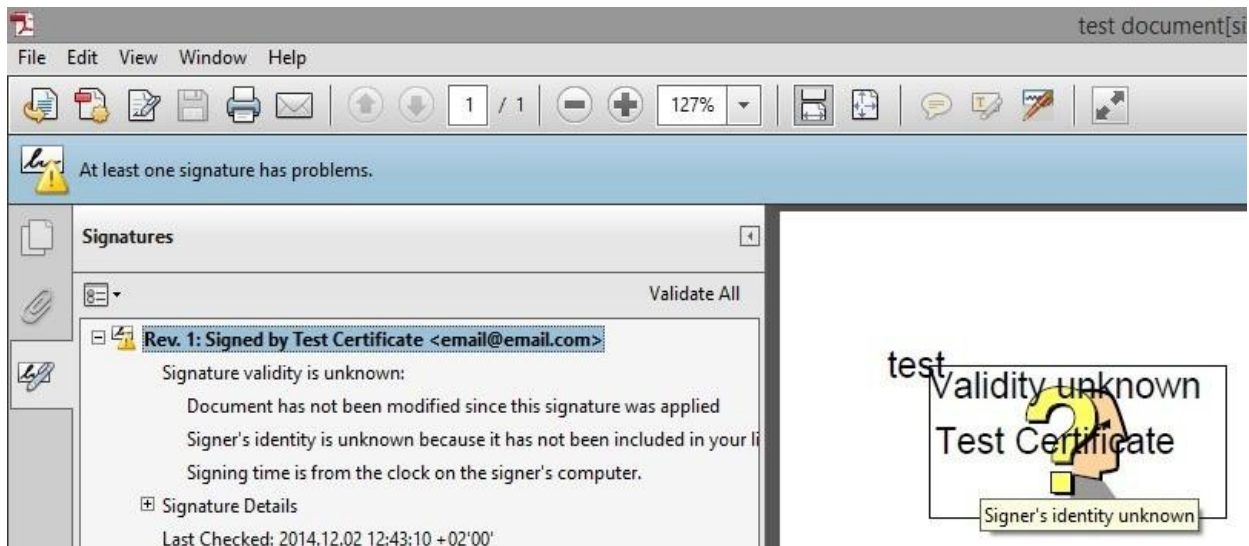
test document[si

File Edit View Window Help

1 / 1

127%

At least one signature has problems.

Signatures

Validate All

Rev. 1: Signed by Test Certificate <email@email.com>

Signature validity is unknown:

Document has not been modified since this signature was applied

Signer's identity is unknown because it has not been included in your li

Signing time is from the clock on the signer's computer.

Signature Details

Last Checked: 2014.12.02 12:43:10 +02'00'

test

Validity unknown

Test Certificate

Signer's identity unknown